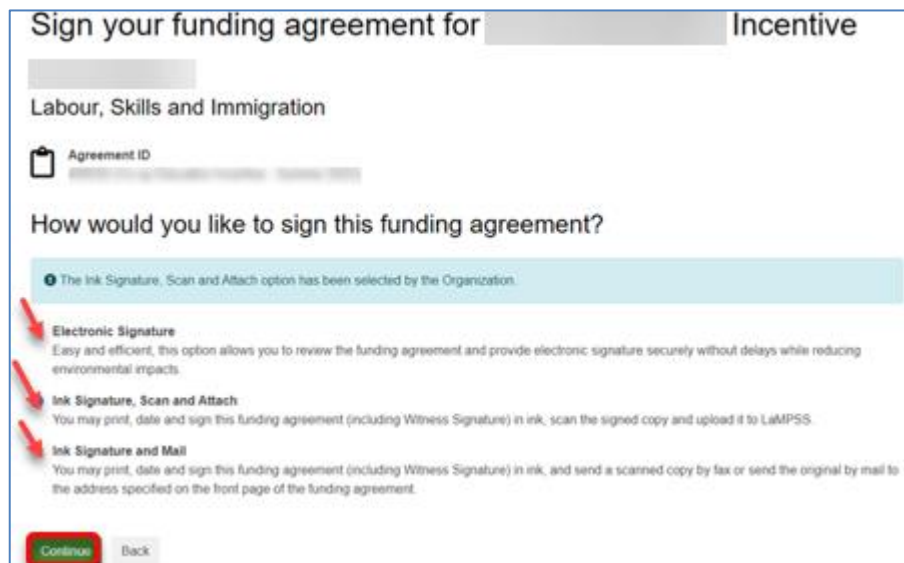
Sign your funding agreement for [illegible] Incentive

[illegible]

Labour, Skills and Immigration

Agreement ID
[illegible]

How would you like to sign this funding agreement?

The Ink Signature, Scan and Attach option has been selected by the Organization.

Electronic Signature
Easy and efficient, this option allows you to review the funding agreement and provide electronic signature securely without delays while reducing environmental impacts.

Ink Signature, Scan and Attach
You may print, date and sign this funding agreement (including Witness Signature) in ink, scan the signed copy and upload it to LaMPSS.

Ink Signature and Mail
You may print, date and sign this funding agreement (including Witness Signature) in ink, and send a scanned copy by fax or send the original by mail to the address specified on the front page of the funding agreement.

Continue Back